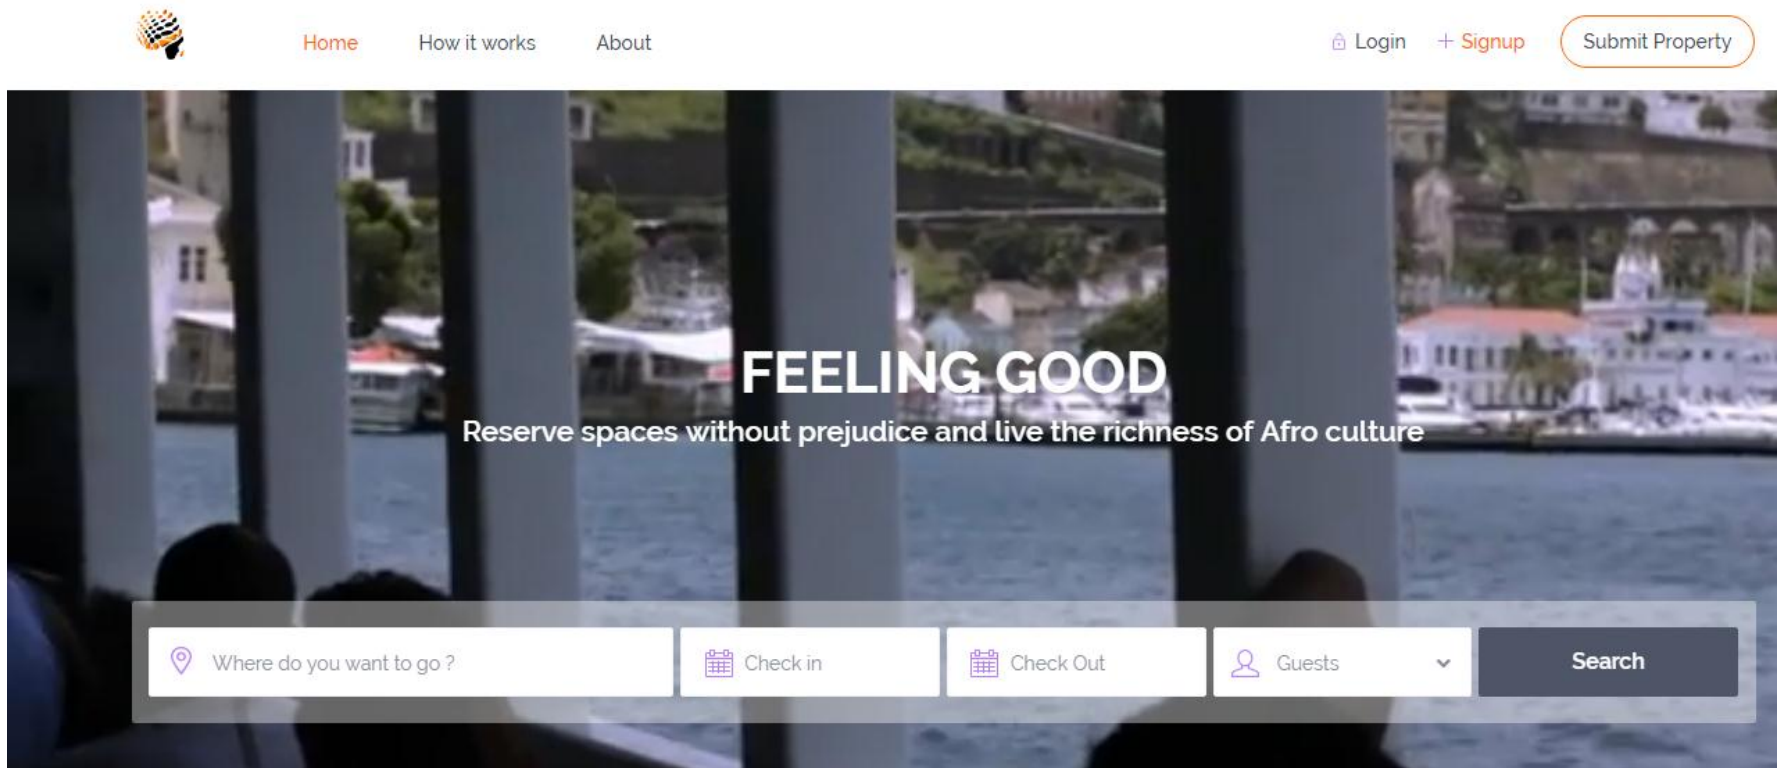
Home How it works About

Login + Signup Submit Property

FEELING GOOD

Reserve spaces without prejudice and live the richness of Afro culture

Where do you want to go ?

Check in

Check Out

Guests

Search